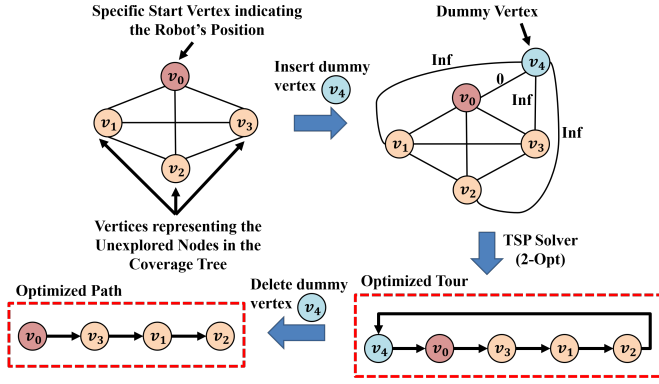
Specific Start Vertex indicating the Robot's Position

$v_0$

$v_1$

$v_3$

$v_2$

Vertices representing the Unexplored Nodes in the Coverage Tree

Insert dummy vertex $v_4$

Dummy Vertex

Inf

0

$v_4$

$v_0$

Inf

Inf

$v_1$

$v_3$

$v_2$

TSP Solver (2-Opt)

Optimized Tour

$v_4$ $v_0$ $v_3$ $v_1$ $v_2$

Delete dummy vertex $v_4$

Optimized Path

$v_0$ $v_3$ $v_1$ $v_2$